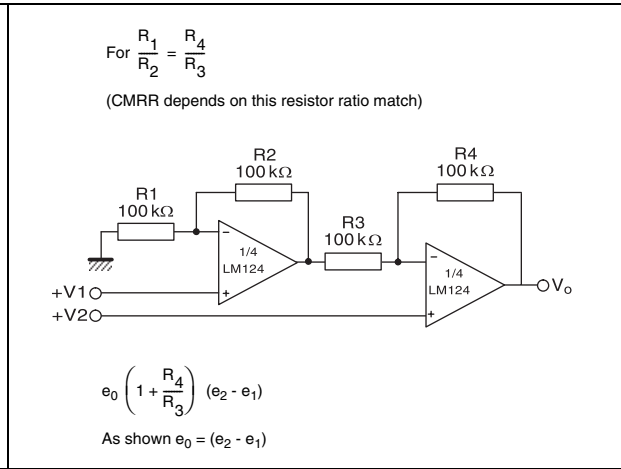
For $\frac{R_1}{R_2} = \frac{R_4}{R_3}$

(CMRR depends on this resistor ratio match)

R2
100 kΩ

R4
100 kΩ

R1
100 kΩ

R3
100 kΩ

−
1/4
LM124
+

−
1/4
LM124
+

+V1

+V2

$V_o$

$e_0 \left(1 + \frac{R_4}{R_3}\right) (e_2 - e_1)$

As shown $e_0 = (e_2 - e_1)$